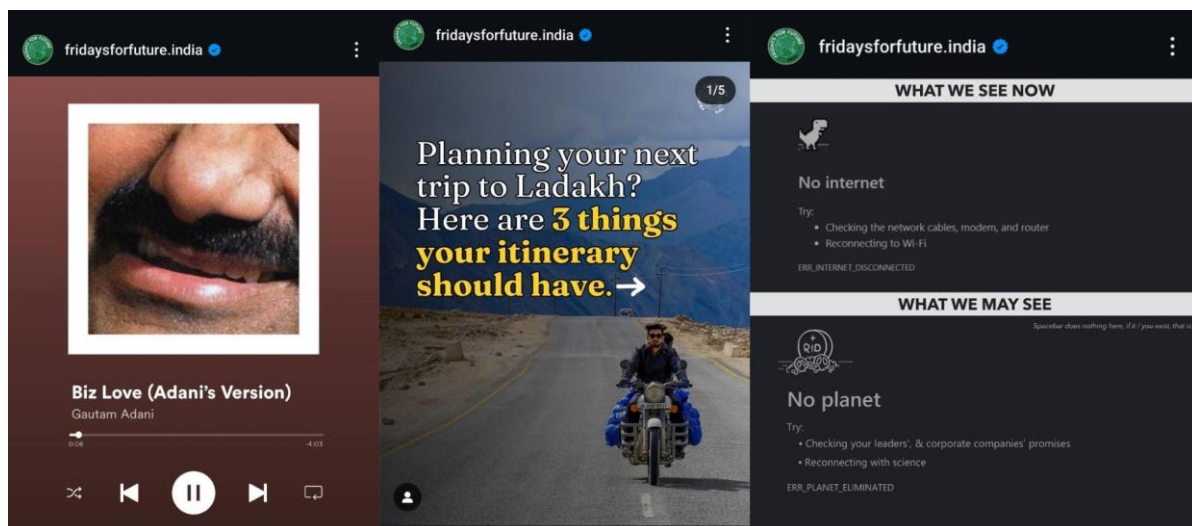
fridaysforfuture.india

Biz Love (Adani's Version)
Gautam Adani
0:06
-4:05

fridaysforfuture.india
1/5
Planning your next trip to Ladakh? Here are 3 things your itinerary should have. →

fridaysforfuture.india
WHAT WE SEE NOW
No internet
Try:
• Checking the network cables, modem, and router
• Reconnecting to Wi-Fi
ERR_INTERNET_DISCONNECTED

WHAT WE MAY SEE
Spacebar does nothing here, if it / you exist, that is
RIP
No planet
Try:
• Checking your leaders', & corporate companies' promises
• Reconnecting with science
ERR_PLANET_ELIMINATED